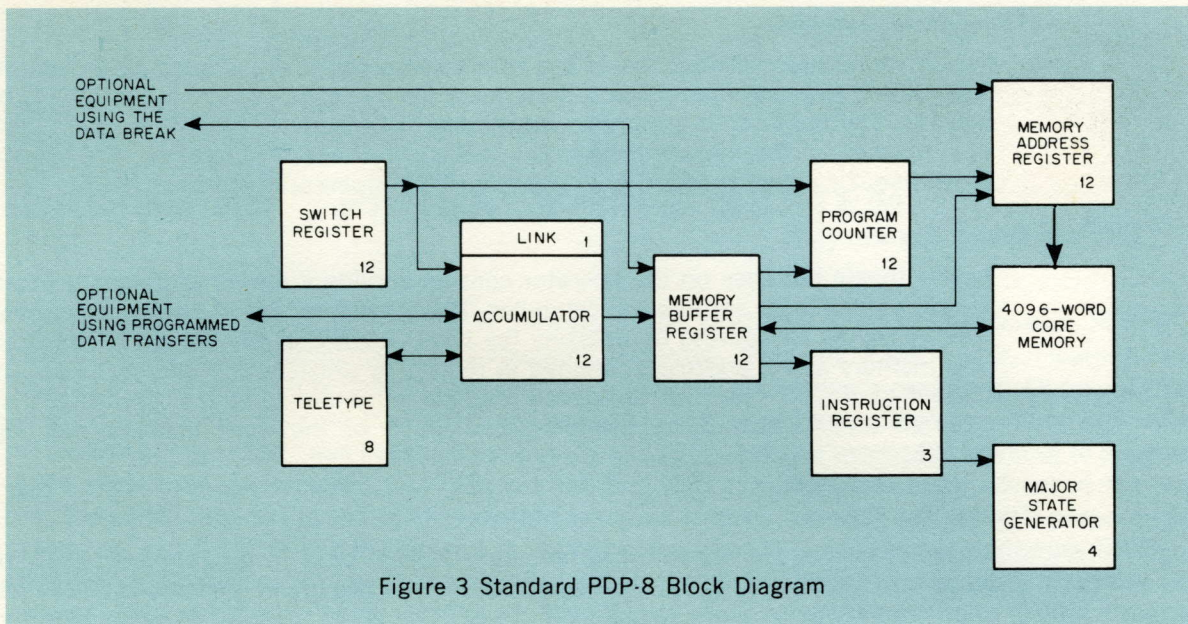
OPTIONAL EQUIPMENT USING THE DATA BREAK

MEMORY ADDRESS REGISTER
12

SWITCH REGISTER
12

LINK 1

PROGRAM COUNTER
12

OPTIONAL EQUIPMENT USING PROGRAMMED DATA TRANSFERS

ACCUMULATOR
12

MEMORY BUFFER REGISTER
12

4096-WORD CORE MEMORY

TELETYPE
8

INSTRUCTION REGISTER
3

MAJOR STATE GENERATOR
4

Figure 3 Standard PDP-8 Block Diagram